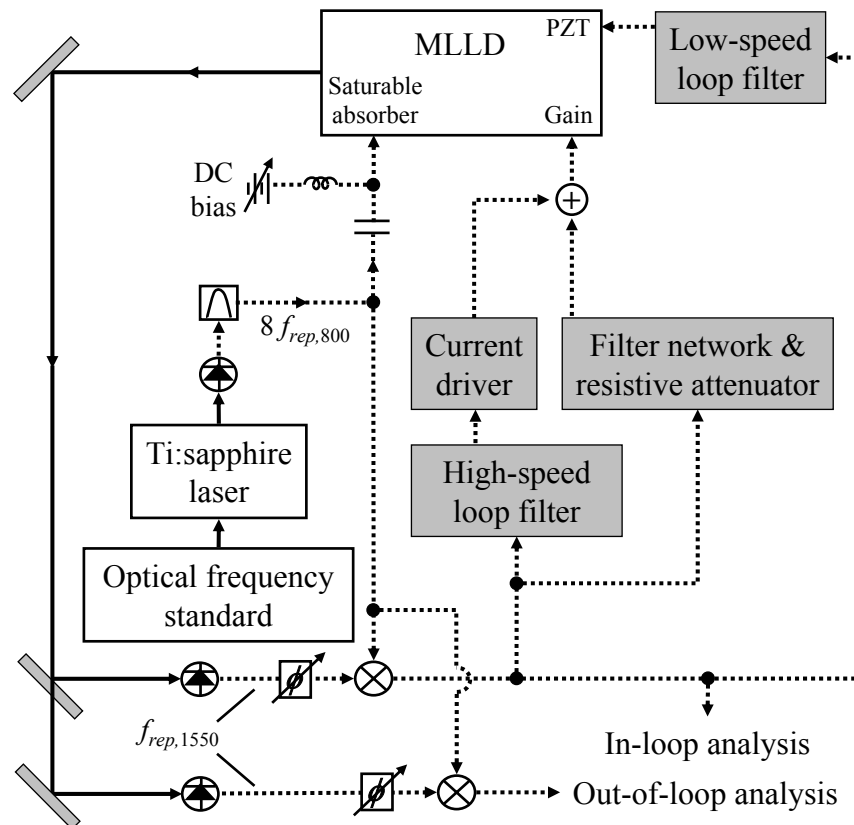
MLLD
PZT
Saturable absorber
Gain
Low-speed loop filter
DC bias
$8\,f_{rep,800}$
Current driver
Filter network & resistive attenuator
Ti:sapphire laser
High-speed loop filter
Optical frequency standard
$f_{rep,1550}$
In-loop analysis
Out-of-loop analysis